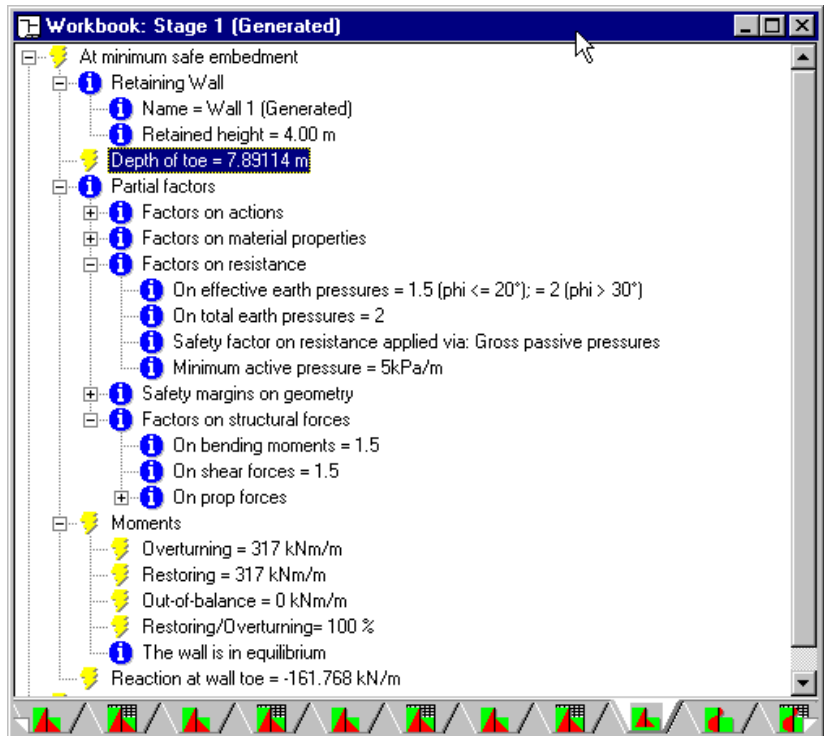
Workbook: Stage 1 (Generated)

At minimum safe embedment
Retaining Wall
Name = Wall 1 (Generated)
Retained height = 4.00 m
Depth of toe = 7.89114 m
Partial factors
Factors on actions
Factors on material properties
Factors on resistance
On effective earth pressures = 1.5 (phi <= 20°); = 2 (phi > 30°)
On total earth pressures = 2
Safety factor on resistance applied via: Gross passive pressures
Minimum active pressure = 5kPa/m
Safety margins on geometry
Factors on structural forces
On bending moments = 1.5
On shear forces = 1.5
On prop forces
Moments
Overturning = 317 kNm/m
Restoring = 317 kNm/m
Out-of-balance = 0 kNm/m
Restoring/Overturning= 100 %
The wall is in equilibrium
Reaction at wall toe = -161.768 kN/m